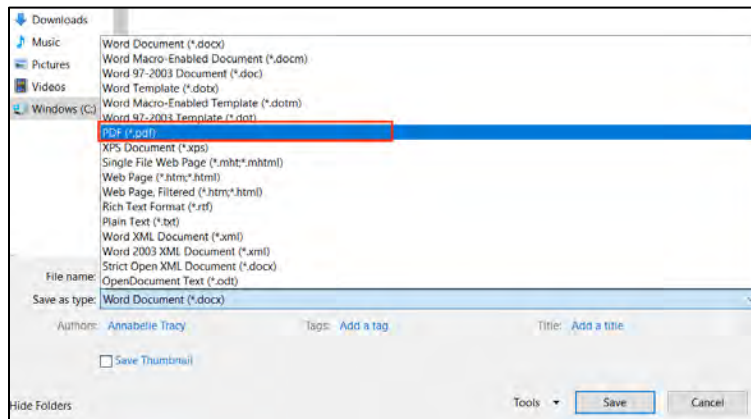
Downloads
Music
Pictures
Videos
Windows (C:)

Word Document (*.docx)
Word Macro-Enabled Document (*.docm)
Word 97-2003 Document (*.doc)
Word Template (*.dotx)
Word Macro-Enabled Template (*.dotm)
Word 97-2003 Template (*.dot)
PDF (*.pdf)
XPS Document (*.xps)
Single File Web Page (*.mht;*.mhtml)
Web Page (*.htm;*.html)
Web Page, Filtered (*.htm;*.html)
Rich Text Format (*.rtf)
Plain Text (*.txt)
Word XML Document (*.xml)
Word 2003 XML Document (*.xml)
Strict Open XML Document (*.docx)
OpenDocument Text (*.odt)

File name:
Save as type: Word Document (*.docx)

Authors: Annabelle Tracy
Tags: Add a tag
Title: Add a title

Save Thumbnail

Hide Folders
Tools
Save
Cancel